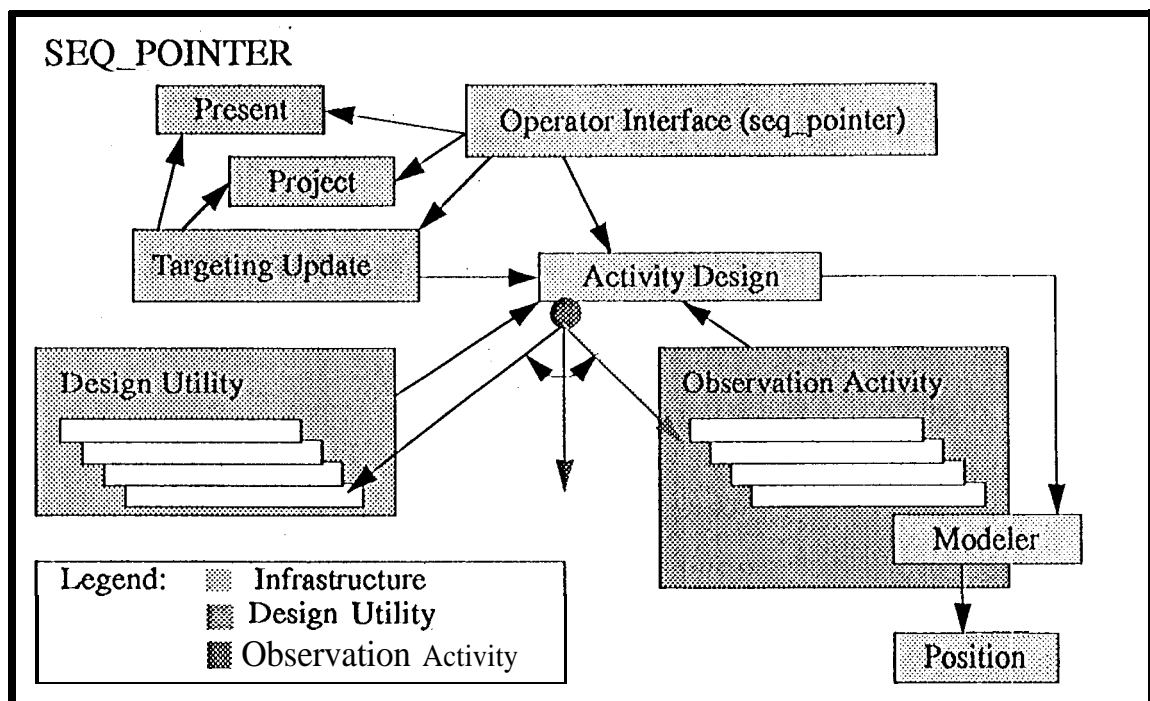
SEQ_POINTER

Present

Operator Interface (seq_pointer)

Project

Targeting Update

Activity Design

Design Utility

Observation Activity

Modeler

Position

Legend: Infrastructure
Design Utility
Observation Activity